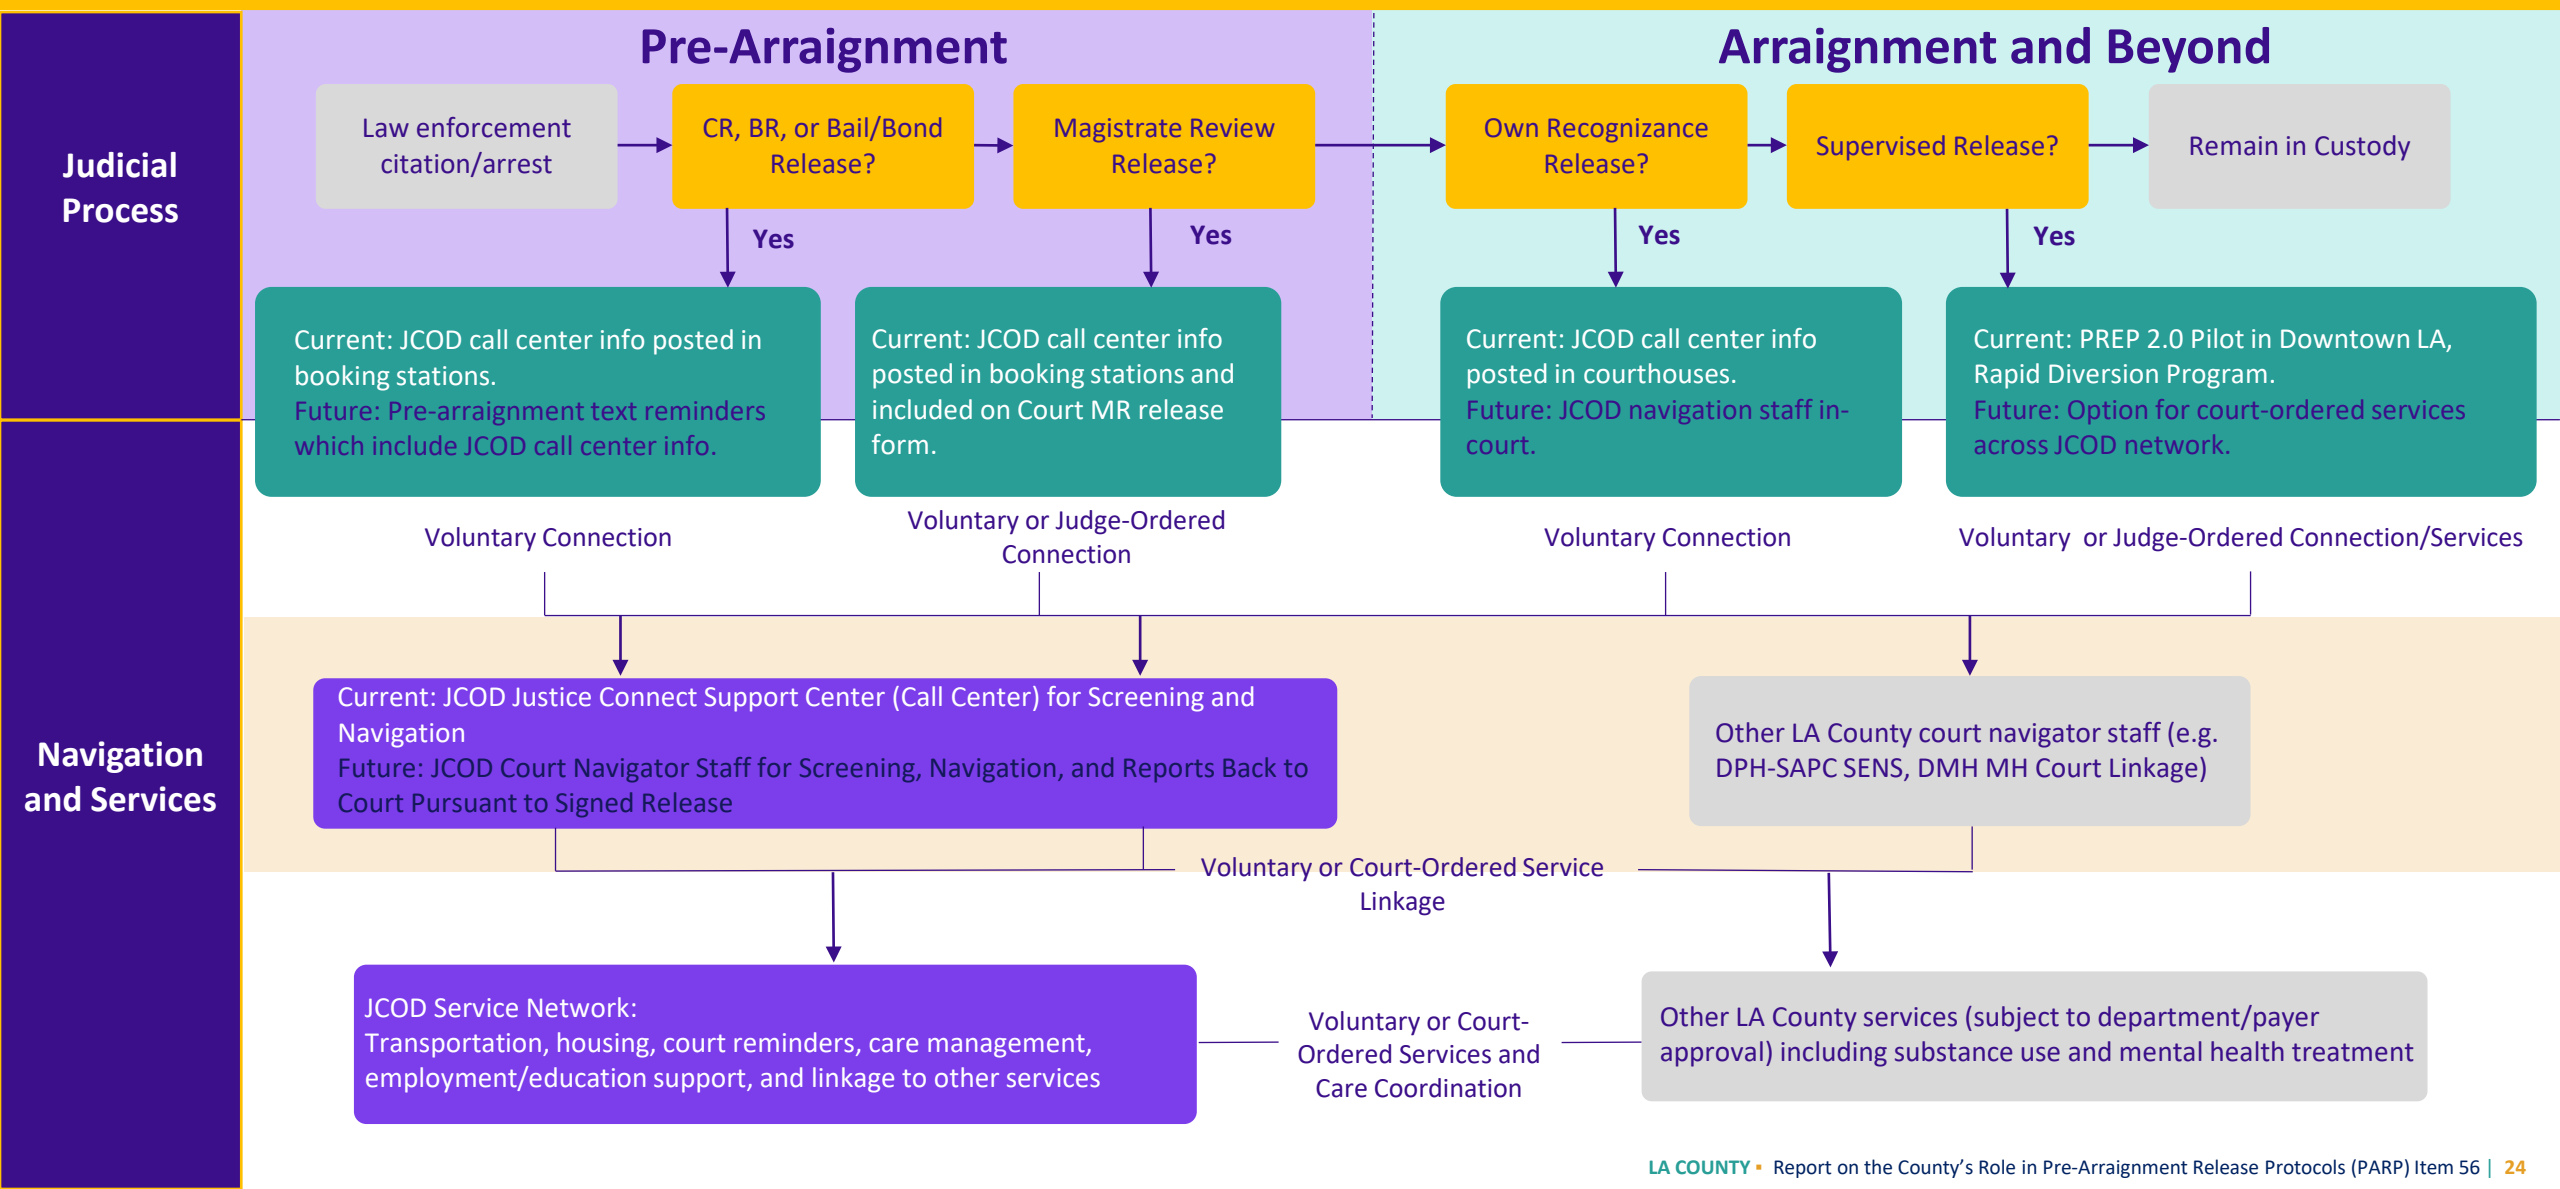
Judicial Process

Pre-Arraignment

Law enforcement citation/arrest

CR, BR, or Bail/Bond Release?

Magistrate Review Release?

Yes

Yes

Current: JCOD call center info posted in booking stations.
Future: Pre-arraignment text reminders which include JCOD call center info.

Current: JCOD call center info posted in booking stations and included on Court MR release form.

Arraignment and Beyond

Own Recognizance Release?

Supervised Release?

Remain in Custody

Yes

Yes

Current: JCOD call center info posted in courthouses.
Future: JCOD navigation staff in-court.

Current: PREP 2.0 Pilot in Downtown LA, Rapid Diversion Program.
Future: Option for court-ordered services across JCOD network.

Navigation and Services

Voluntary Connection

Voluntary or Judge-Ordered Connection

Voluntary Connection

Voluntary or Judge-Ordered Connection/Services

Current: JCOD Justice Connect Support Center (Call Center) for Screening and Navigation
Future: JCOD Court Navigator Staff for Screening, Navigation, and Reports Back to Court Pursuant to Signed Release

Other LA County court navigator staff (e.g. DPH-SAPC SENS, DMH MH Court Linkage)

Voluntary or Court-Ordered Service Linkage

JCOD Service Network:
Transportation, housing, court reminders, care management, employment/education support, and linkage to other services

Voluntary or Court-Ordered Services and Care Coordination

Other LA County services (subject to department/payer approval) including substance use and mental health treatment

LA COUNTY • Report on the County's Role in Pre-Arraignment Release Protocols (PARP) Item 56 | 24